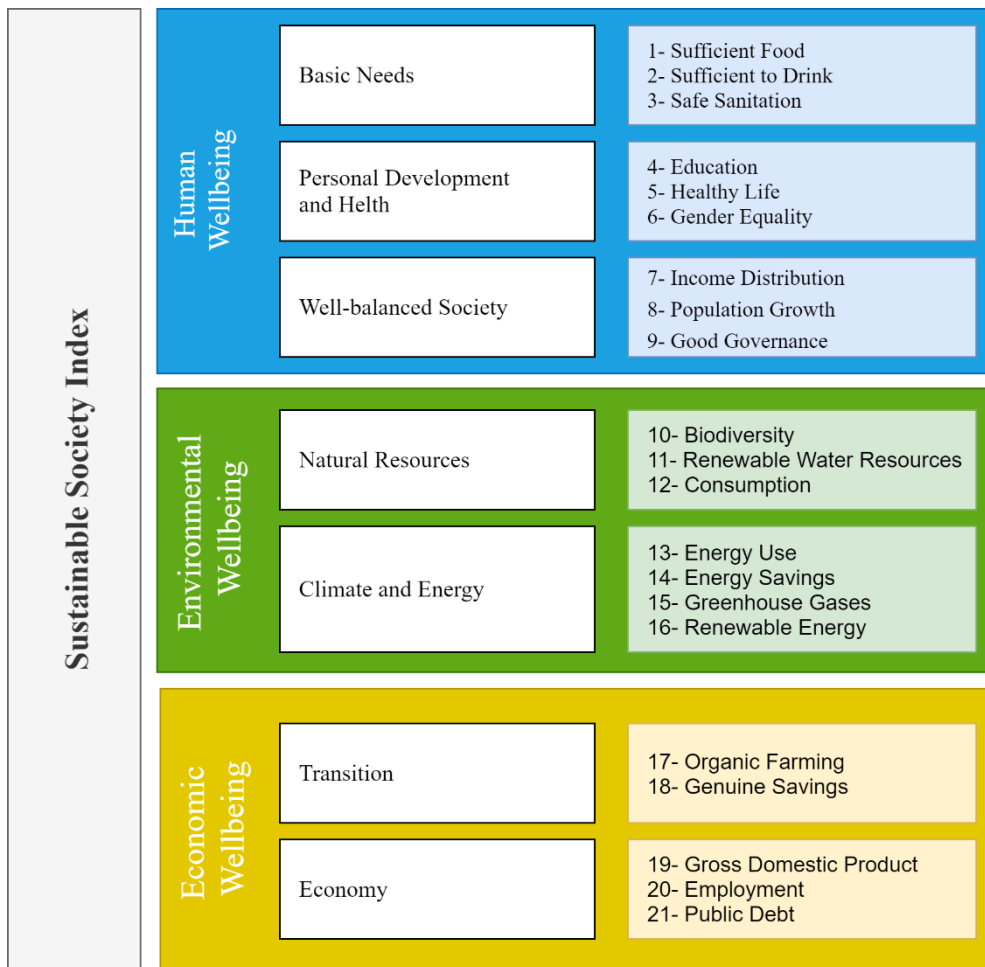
Sustainable Society Index

Human Wellbeing

Basic Needs

1- Sufficient Food
2- Sufficient to Drink
3- Safe Sanitation

Personal Development and Helth

4- Education
5- Healthy Life
6- Gender Equality

Well-balanced Society

7- Income Distribution
8- Population Growth
9- Good Governance

Environmental Wellbeing

Natural Resources

10- Biodiversity
11- Renewable Water Resources
12- Consumption

Climate and Energy

13- Energy Use
14- Energy Savings
15- Greenhouse Gases
16- Renewable Energy

Economic Wellbeing

Transition

17- Organic Farming
18- Genuine Savings

Economy

19- Gross Domestic Product
20- Employment
21- Public Debt